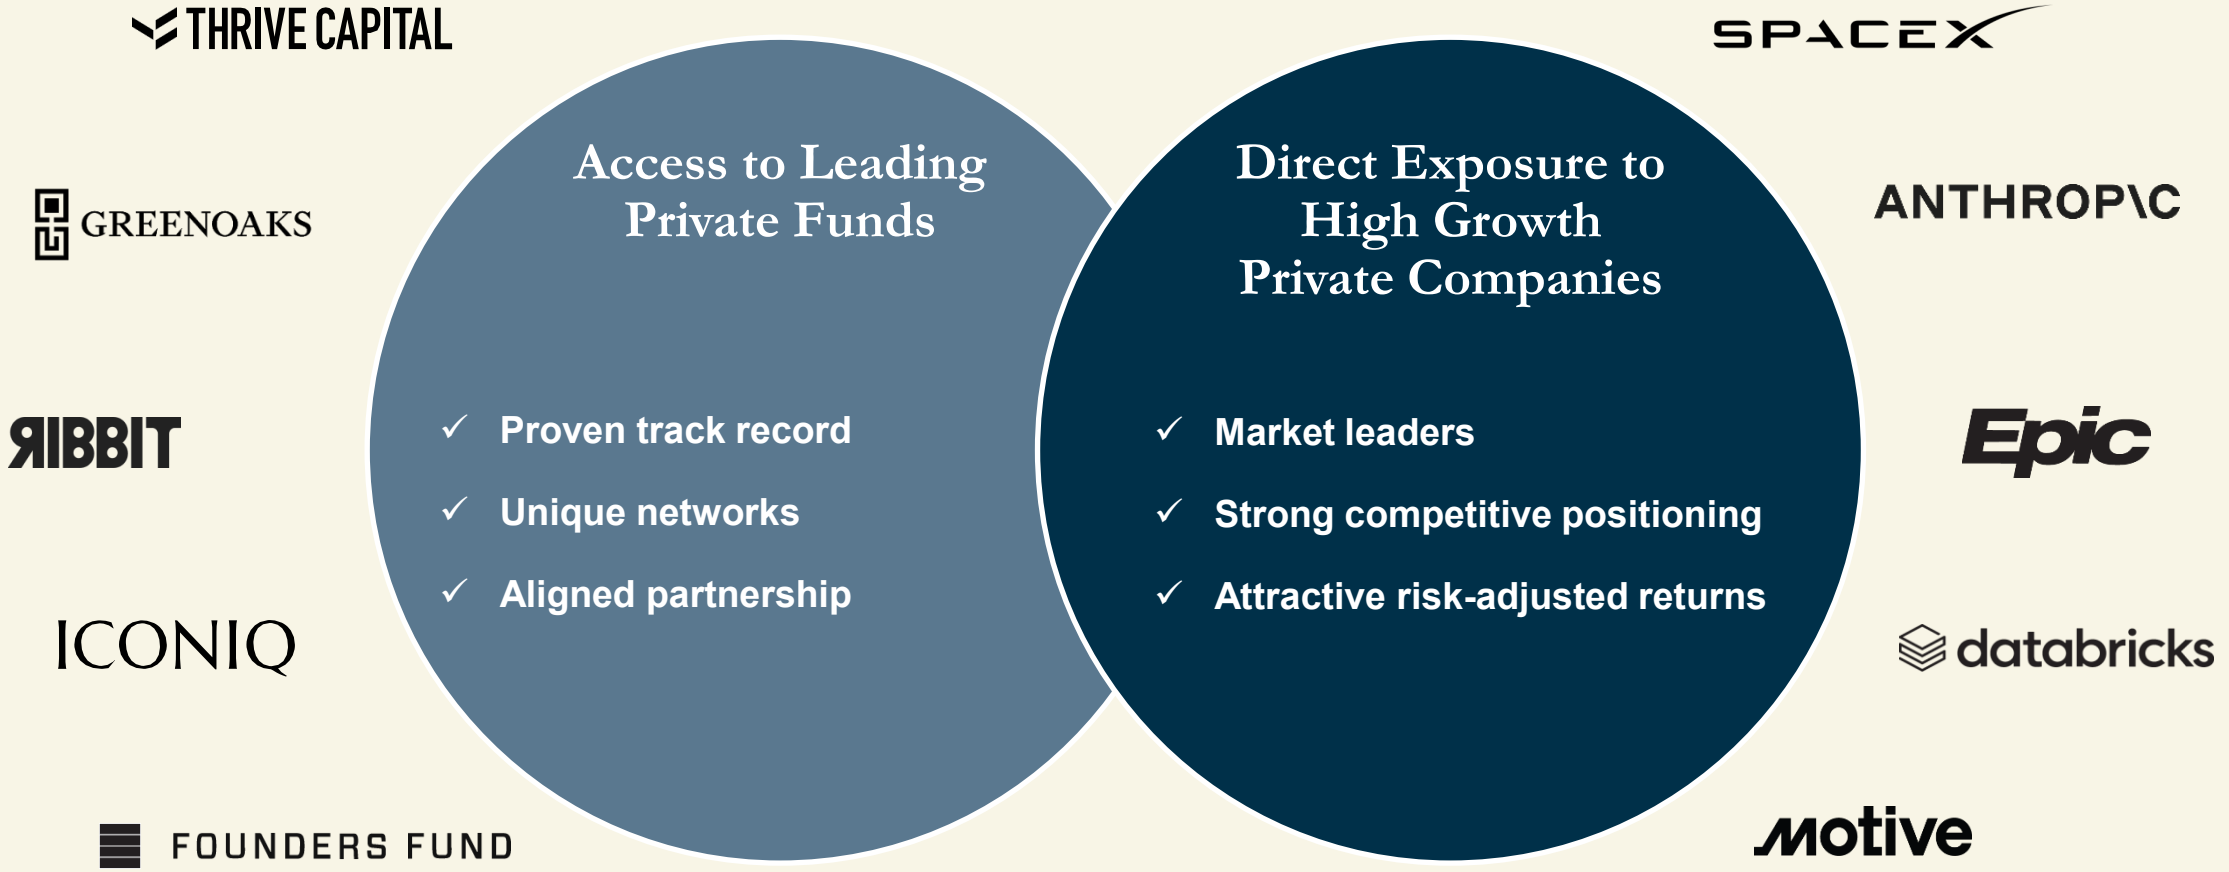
THRIVE CAPITAL

SPACEX

GREENOAKS

ANTHROPIC

RIBBIT

Epic

ICONIQ

databricks

FOUNDERS FUND

motive

Access to Leading Private Funds

✓ Proven track record

✓ Unique networks

✓ Aligned partnership

Direct Exposure to High Growth Private Companies

✓ Market leaders

✓ Strong competitive positioning

✓ Attractive risk-adjusted returns